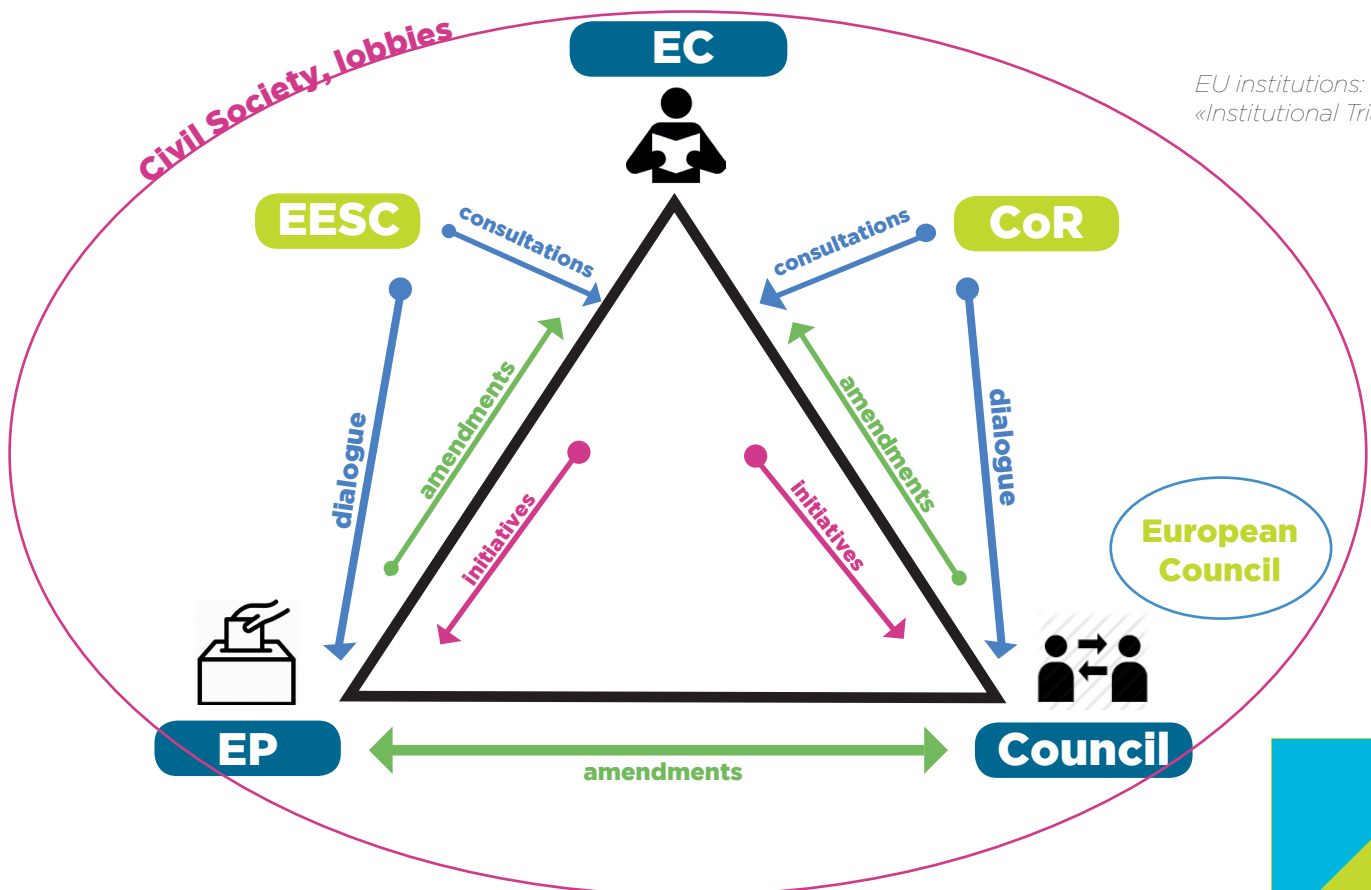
Civil Society, lobbies

EC

EU institutions: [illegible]
«Institutional Tri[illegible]

EESC

consultations

consultations

CoR

dialogue

amendments

initiatives

initiatives

amendments

dialogue

European Council

EP

amendments

Council